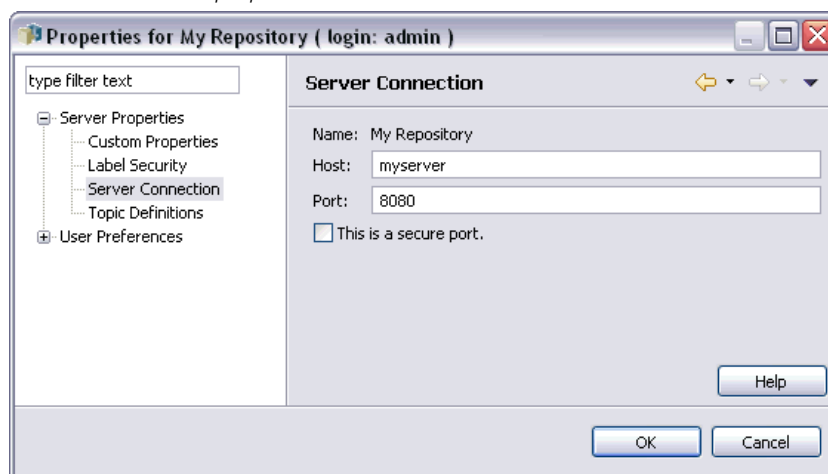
Properties for My Repository ( login: admin )

type filter text

Server Properties
Custom Properties
Label Security
Server Connection
Topic Definitions
User Preferences

Server Connection

Name: My Repository
Host: myserver
Port: 8080
This is a secure port.

Help

OK
Cancel